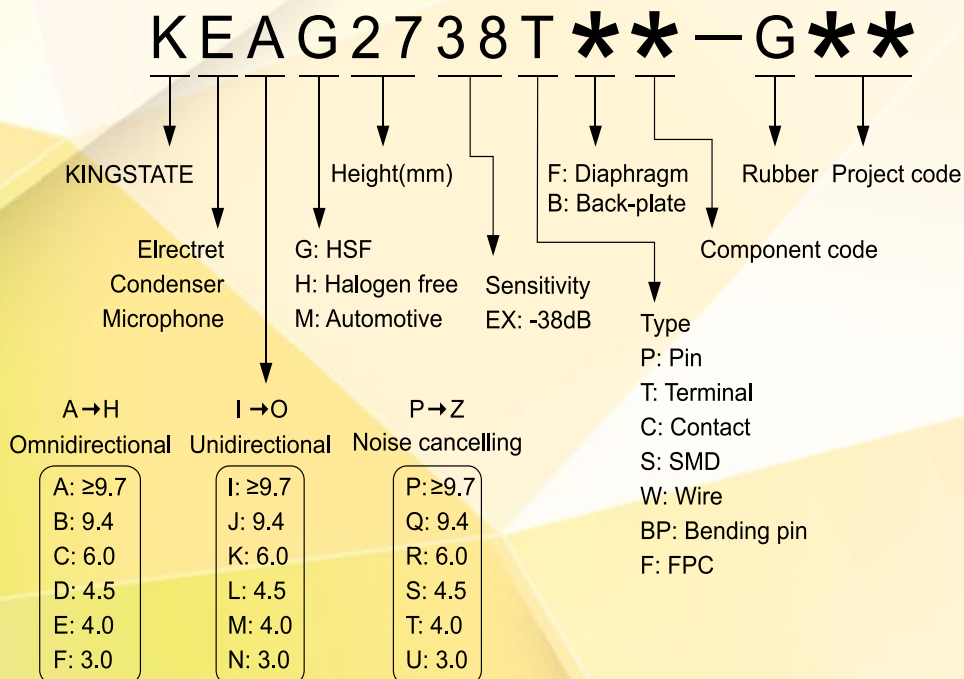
K E A G 2 7 3 8 T * * – G * *

KINGSTATE

Height(mm)

F: Diaphragm
B: Back-plate

Rubber

Project code

Elrectret
Condenser
Microphone

G: HSF
H: Halogen free
M: Automotive

Sensitivity
EX: -38dB

Component code

Type
P: Pin
T: Terminal
C: Contact
S: SMD
W: Wire
BP: Bending pin
F: FPC

A → H
Omnidirectional

A: ≥9.7
B: 9.4
C: 6.0
D: 4.5
E: 4.0
F: 3.0

I → O
Unidirectional

I: ≥9.7
J: 9.4
K: 6.0
L: 4.5
M: 4.0
N: 3.0

P → Z
Noise cancelling

P: ≥9.7
Q: 9.4
R: 6.0
S: 4.5
T: 4.0
U: 3.0